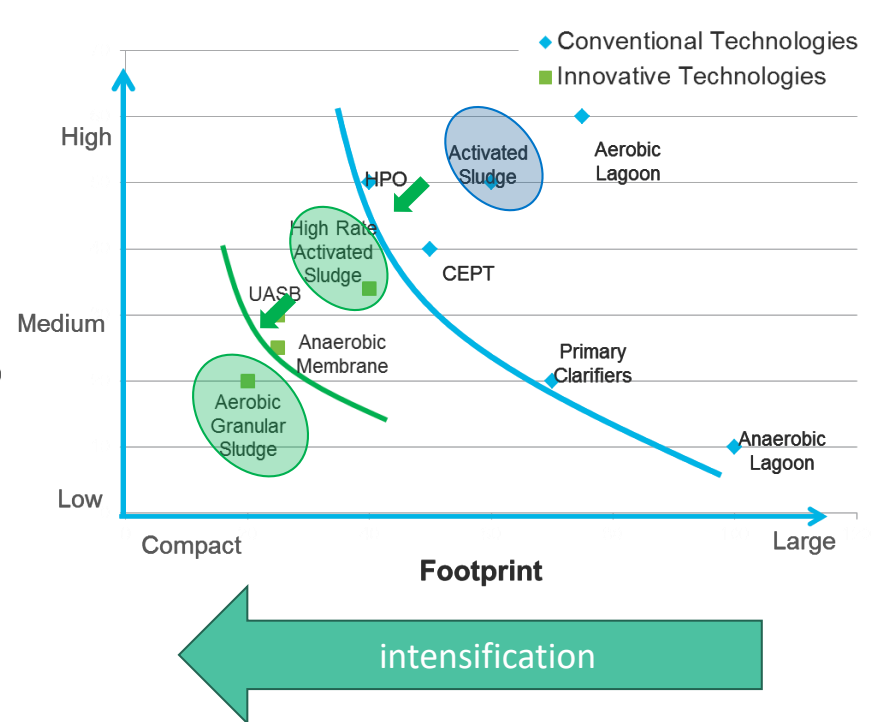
Conventional Technologies
Innovative Technologies

High
Medium
Low

Activated Sludge
Aerobic Lagoon
HPO
High Rate Activated Sludge
CEPT
UASB
Anaerobic Membrane
Primary Clarifiers
Aerobic Granular Sludge
Anaerobic Lagoon

Compact
Large
Footprint

intensification